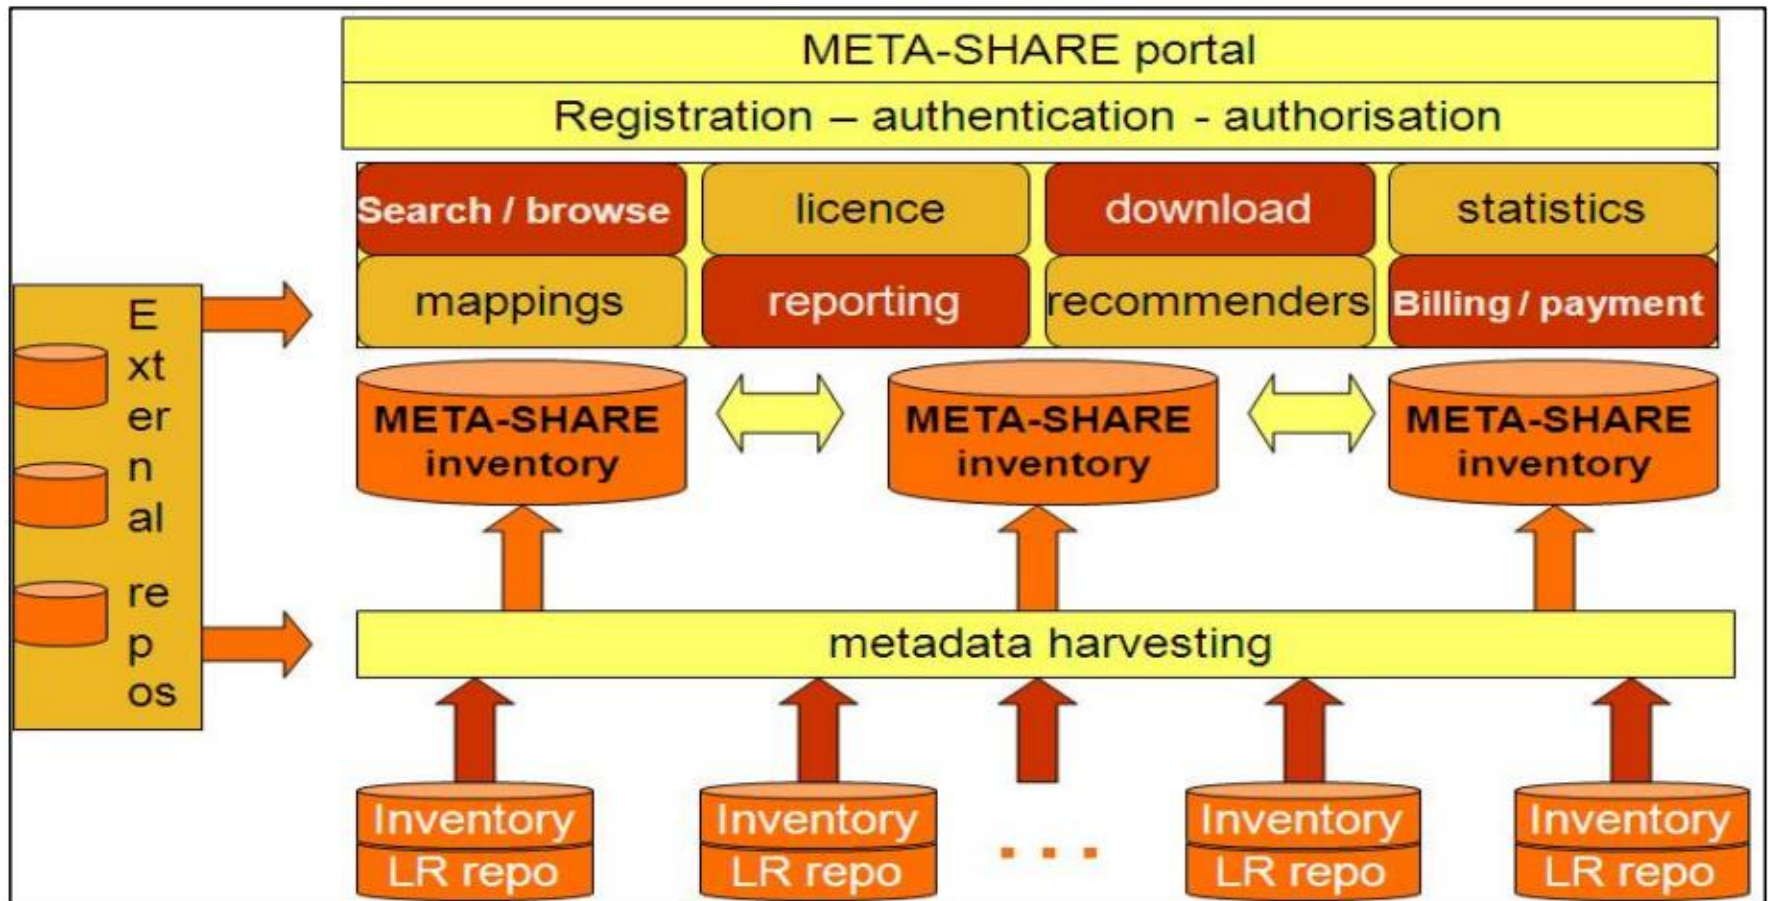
META-SHARE portal

Registration – authentication - authorisation

Search / browse

licence

download

statistics

mappings

reporting

recommenders

Billing / payment

External repos

META-SHARE inventory

META-SHARE inventory

META-SHARE inventory

metadata harvesting

Inventory
LR repo

Inventory
LR repo

...

Inventory
LR repo

Inventory
LR repo